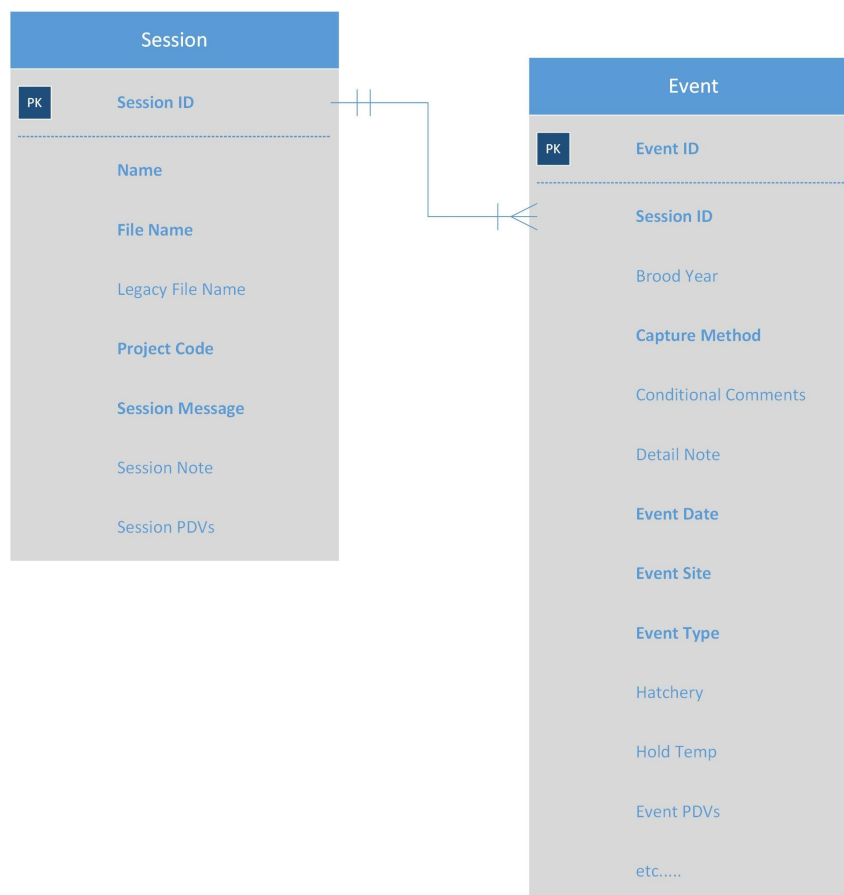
Session

PK Session ID

Name

File Name

Legacy File Name

Project Code

Session Message

Session Note

Session PDVs

Event

PK Event ID

Session ID

Brood Year

Capture Method

Conditional Comments

Detail Note

Event Date

Event Site

Event Type

Hatchery

Hold Temp

Event PDVs

etc.....